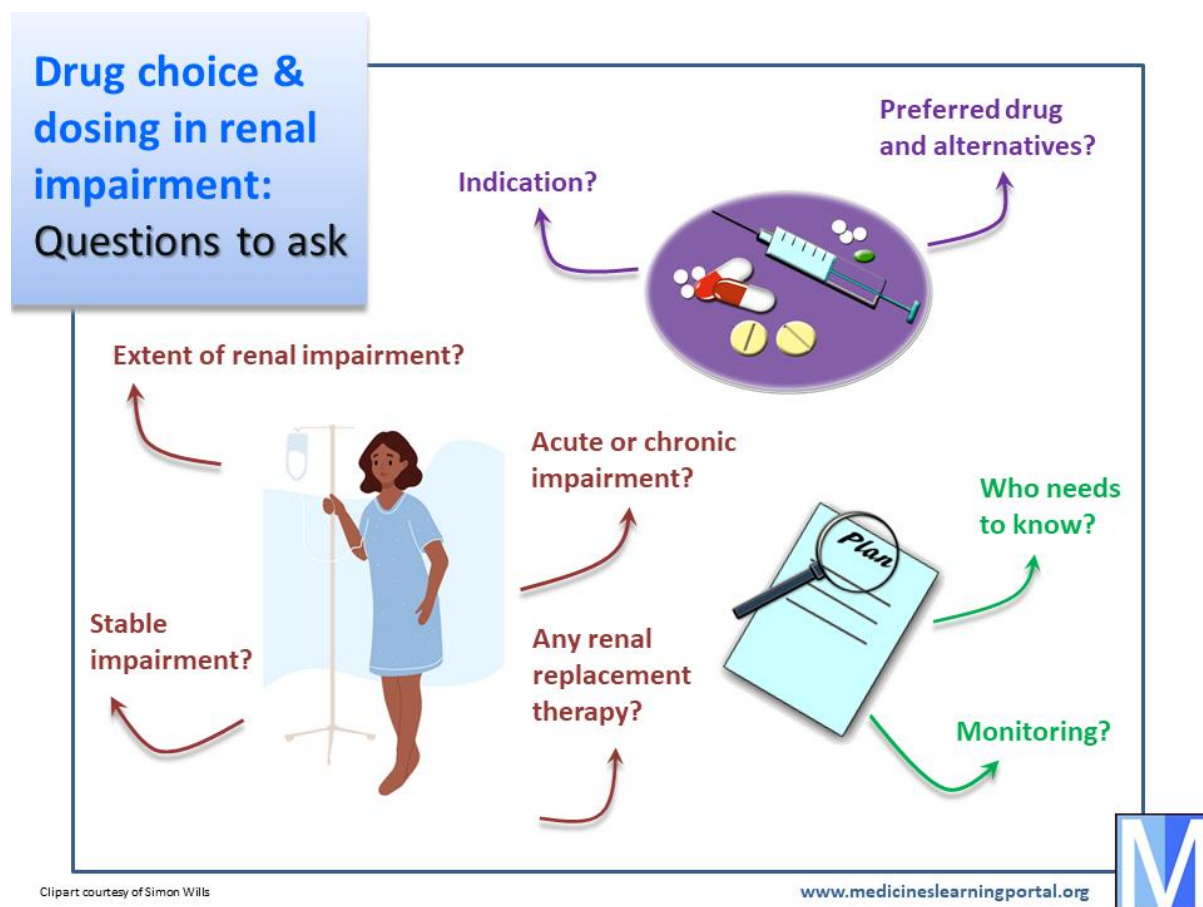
Drug choice & dosing in renal impairment: Questions to ask

Indication?

Preferred drug and alternatives?

Extent of renal impairment?

Acute or chronic impairment?

Who needs to know?

Plan

Stable impairment?

Any renal replacement therapy?

Monitoring?

Clipart courtesy of Simon Wills

www.medicineslearningportal.org